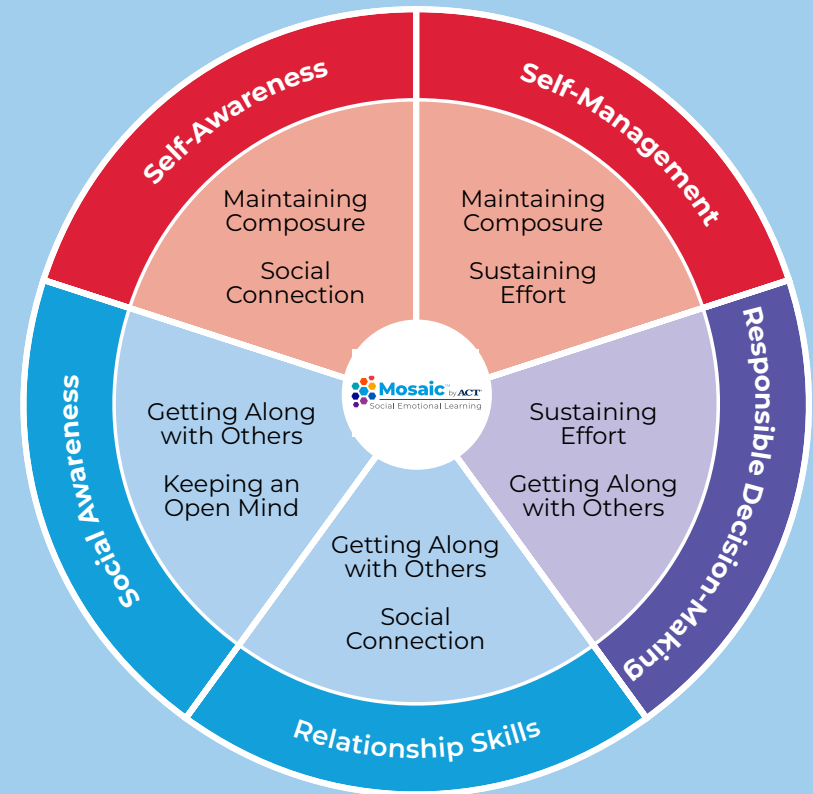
Self-Awareness

Maintaining Composure

Social Connection

Self-Management

Maintaining Composure

Sustaining Effort

Mosaic by ACT
Social Emotional Learning

Responsible Decision-Making

Sustaining Effort

Getting Along with Others

Relationship Skills

Getting Along with Others

Social Connection

Social Awareness

Getting Along with Others

Keeping an Open Mind